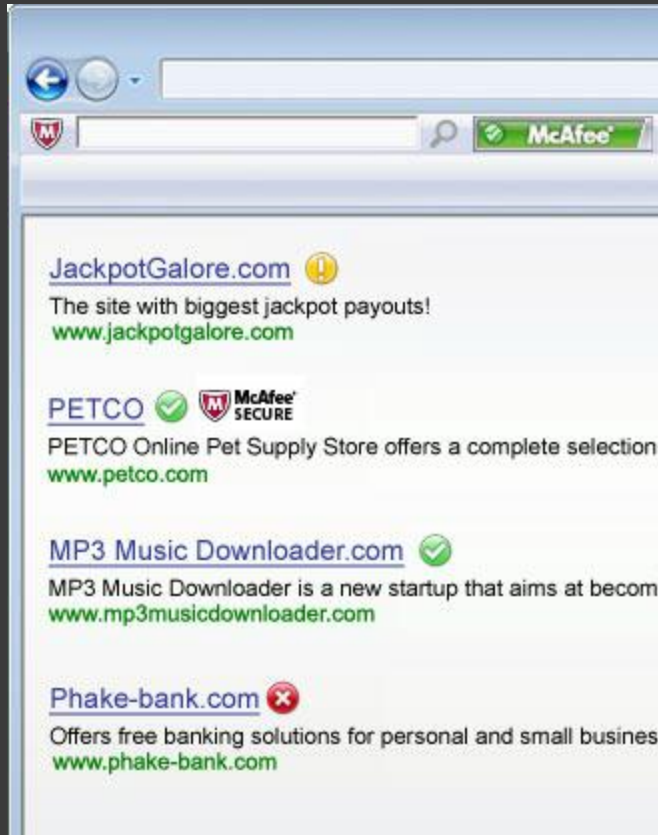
McAfee

JackpotGalore.com
The site with biggest jackpot payouts!
www.jackpotgalore.com

PETCO McAfee SECURE
PETCO Online Pet Supply Store offers a complete selection
www.petco.com

MP3 Music Downloader.com
MP3 Music Downloader is a new startup that aims at becom
www.mp3musicdownloader.com

Phake-bank.com
Offers free banking solutions for personal and small busines
www.phake-bank.com